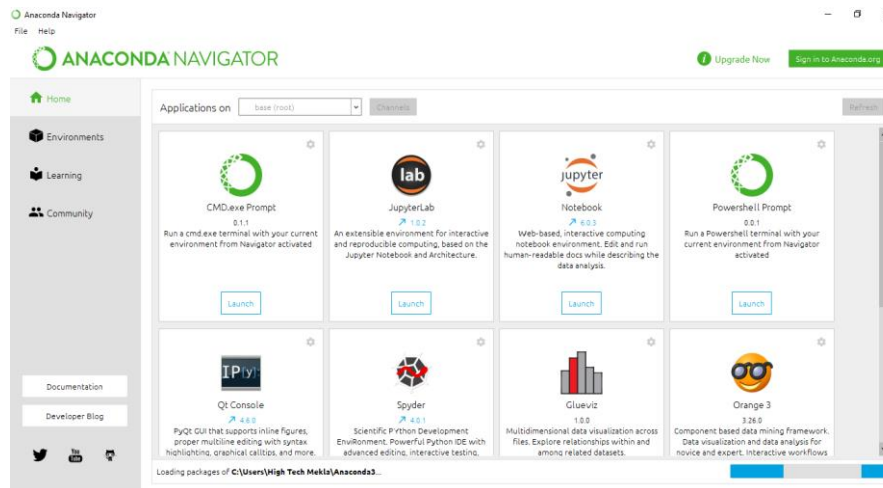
Anaconda Navigator

File Help

ANACONDA NAVIGATOR

Upgrade Now

Sign in to Anaconda.org

Home

Environments

Learning

Community

Documentation

Developer Blog

Applications on base (root) Channels

Refresh

CMD.exe Prompt
0.1.1
Run a cmd.exe terminal with your current environment from Navigator activated
Launch

lab
JupyterLab
1.0.2
An extensible environment for interactive and reproducible computing, based on the Jupyter Notebook and Architecture.
Launch

jupyter
Notebook
6.0.3
Web-based, interactive computing notebook environment. Edit and run human-readable docs while describing the data analysis.
Launch

Powershell Prompt
0.0.1
Run a Powershell terminal with your current environment from Navigator activated
Launch

IP[y]:
Qt Console
4.6.0
PyQt GUI that supports inline figures, proper multiline editing with syntax highlighting, graphical calltips, and more.

Spyder
4.0.1
Scientific PYthon Development EnviRonment. Powerful Python IDE with advanced editing, interactive testing,

Glueviz
1.0.0
Multidimensional data visualization across files. Explore relationships within and among related datasets.

Orange 3
3.26.0
Component based data mining framework. Data visualization and data analysis for novice and expert. Interactive workflows

Loading packages of C:\Users\High Tech Mekla\Anaconda3...